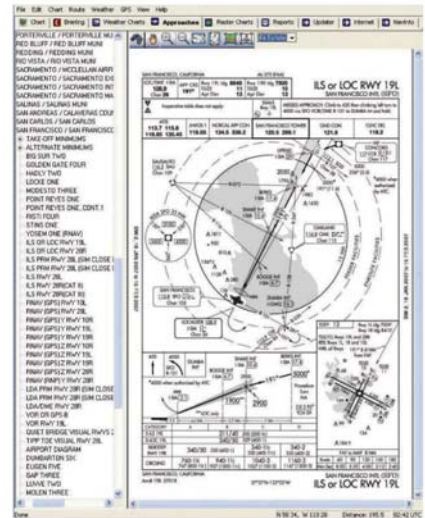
File Edit Chart Route Weather GPS View Help

Chart | Briefing | Weather Charts | Approaches | Raster Charts | Reports | Updater | Internet | NavInfo

PORTERVILLE / PORTERVILLE MU
RED BLUFF / RED BLUFF MUNI
REDDING / REDDING MUNI
RIO VISTA / RIO VISTA MUNI
SACRAMENTO / MCCLELLAN AIRFI
SACRAMENTO / SACRAMENTO EX
SACRAMENTO / SACRAMENTO INT
SACRAMENTO / SACRAMENTO MA
SALINAS / SALINAS MUNI
SAN ANDREAS / CALAVERAS COU
SAN CARLOS / SAN CARLOS
SAN FRANCISCO / SAN FRANCISCO
TAKE OFF MINIMUMS
ALTERNATE MINIMUMS
BIG SUR TWO
GOLDEN GATE FOUR
HADLY TWO
LOCKE ONE
MODESTO THREE
POINT REYES ONE
POINT REYES ONE, CONT.1
RISTI FOUR
STINS ONE
YOSEM ONE (RNAV)
ILS OR LOC RWY 19L
ILS OR LOC RWY 28R
ILS PRM RWY 28L (SIM CLOSE
ILS PRM RWY 28L (SIM CLOSE
ILS RWY 28L
ILS RWY 28R (CAT II)
ILS RWY 28R (CAT III)
ILS PRM RWY 28R (SIM CLOSE
RNAV (GPS) RWY 19L
RNAV (GPS) RWY 19R
RNAV (GPS) Y RWY 10L
RNAV (GPS) Y RWY 10R
RNAV (GPS) Y RWY 19L
RNAV (GPS) Y RWY 19R
RNAV (GPS) Z RWY 10L
RNAV (GPS) Z RWY 10R
RNAV (GPS) Z RWY 28L
RNAV (GPS) Z RWY 28R
RNAV (RNP) Y RWY 28R
RNAV PRM RWY 28R (SIM CLOSE
LDA PRM RWY 28R (SIM CLOSE
LDA/DME RWY 28R
VOR OR GPS-B
VOR RWY 19L
QUIET BRIDGE VISUAL RWYS 2
TIPP TOE VISUAL RWY 28L
AIRPORT DIAGRAM
DUMBARTON SIX
EUGEN FIVE
GAP THREE
LUVVE TWO
MOLEN THREE

SAN FRANCISCO, CALIFORNIA
ILS or LOC RWY 19L
SAN FRANCISCO INTL (SFO)
ATIS 113.7 118.8 118.85 135.45
NORCAL APP CON 135.65 134.5
SAN FRANCISCO TOWER 120.5
GND CON 121.8
CLNC DEL 118.2
SAN FRANCISCO
ILS or LOC RWY 19L

Done | N 38 34, W 119 28 | Distance: 195.5 | 02:42 UTC